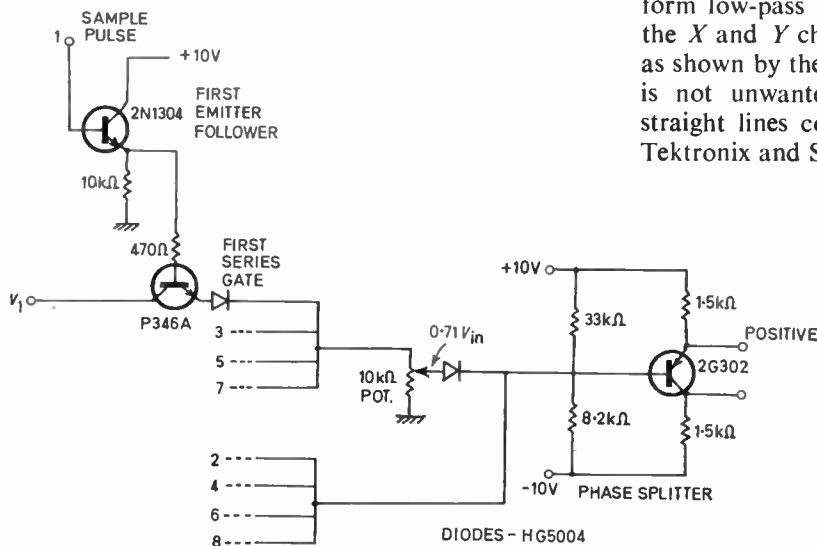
form low-pass
the $X$ and $Y$ ch
as shown by the
is not unwante
straight lines co
Tektronix and S

1 SAMPLE PULSE

+10V

2N1304

FIRST EMITTER FOLLOWER

10kΩ

470Ω

FIRST SERIES GATE

$V_1$

P346A

3
5
7

10kΩ POT.

$0{\cdot}71 V_{in}$

2
4
6
8

DIODES - HG5004

+10V

33kΩ

1·5kΩ

POSITIVE

2G302

8·2kΩ

1·5kΩ

-10V

PHASE SPLITTER